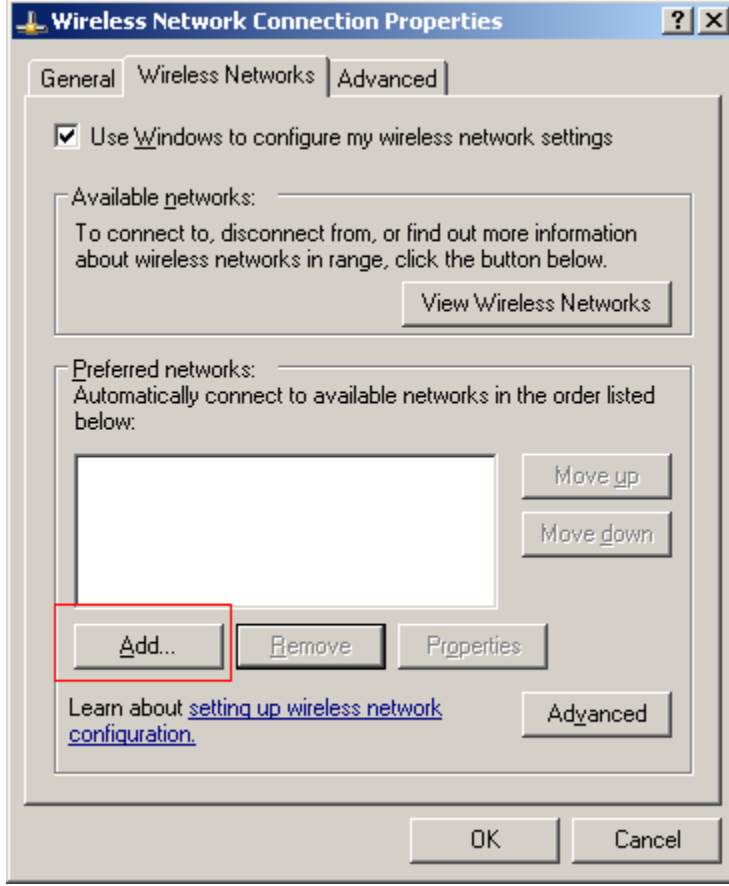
Wireless Network Connection Properties

? X

General | Wireless Networks | Advanced

☑ Use Windows to configure my wireless network settings

Available networks:

To connect to, disconnect from, or find out more information about wireless networks in range, click the button below.

View Wireless Networks

Preferred networks:

Automatically connect to available networks in the order listed below:

Move up

Move down

Add...

Remove

Properties

Learn about setting up wireless network configuration.

Advanced

OK

Cancel